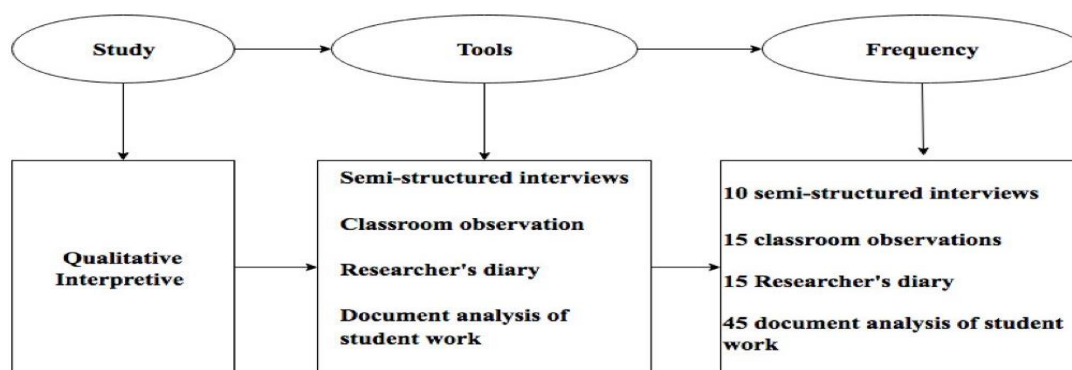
Study

Tools

Frequency

Qualitative Interpretive

Semi-structured interviews

Classroom observation

Researcher's diary

Document analysis of student work

10 semi-structured interviews

15 classroom observations

15 Researcher's diary

45 document analysis of student work